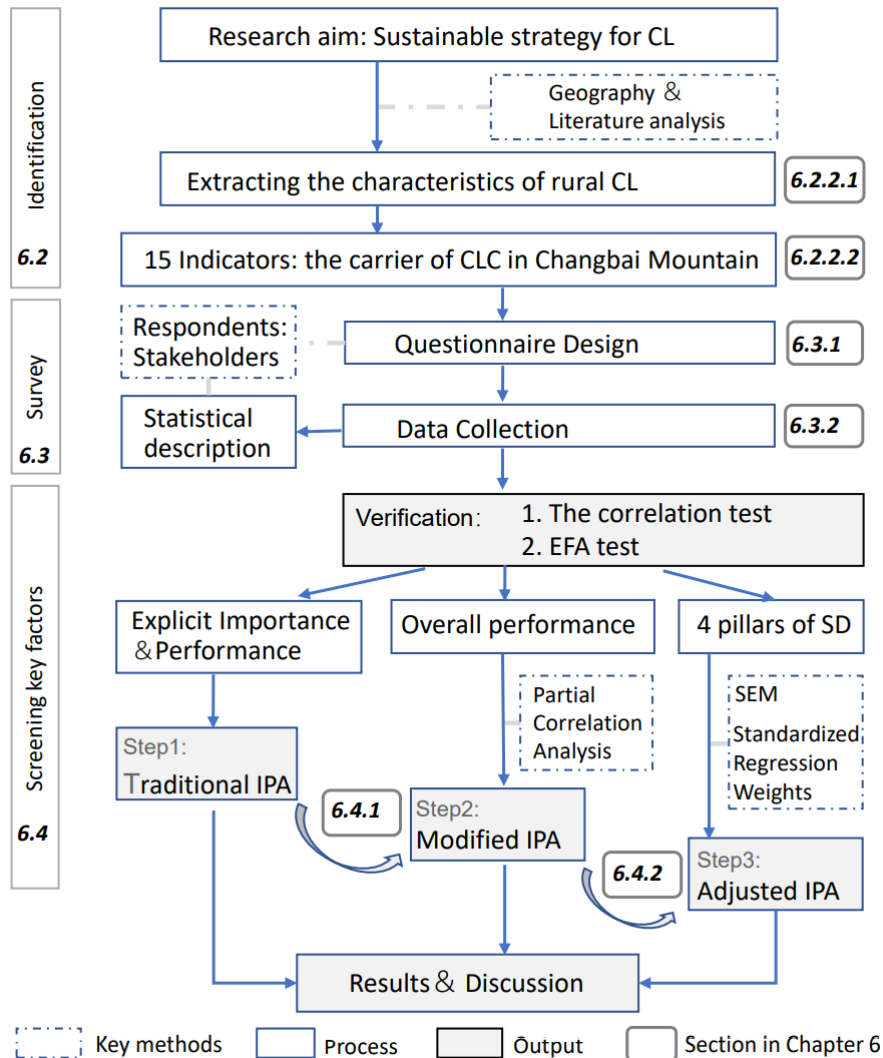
Identification

6.2

Survey

6.3

Screening key factors

6.4

Research aim: Sustainable strategy for CL

Geography & Literature analysis

Extracting the characteristics of rural CL

6.2.2.1

15 Indicators: the carrier of CLC in Changbai Mountain

6.2.2.2

Respondents: Stakeholders

Questionnaire Design

6.3.1

Statistical description

Data Collection

6.3.2

Verification: 1. The correlation test 2. EFA test

Explicit Importance &Performance

Overall performance

4 pillars of SD

Partial Correlation Analysis

SEM Standardized Regression Weights

Step1: Traditional IPA

6.4.1

Step2: Modified IPA

6.4.2

Step3: Adjusted IPA

Results & Discussion

Key methods

Process

Output

Section in Chapter 6